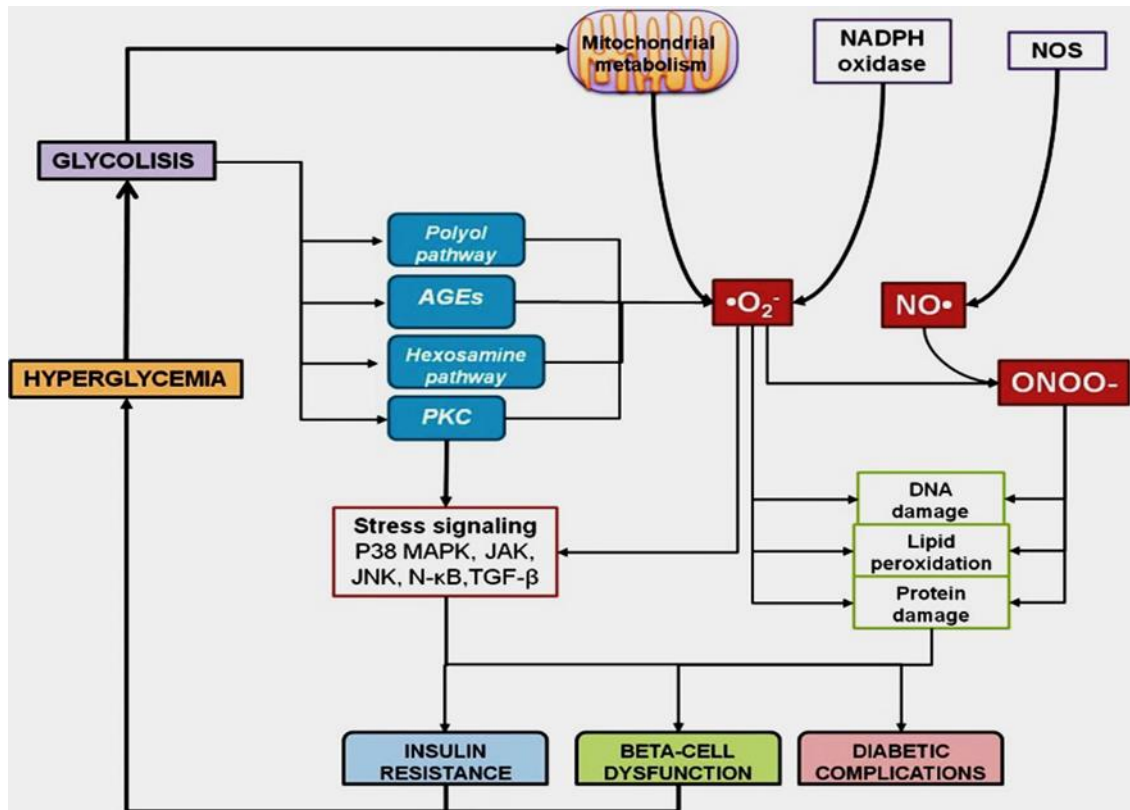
Mitochondrial metabolism

NADPH oxidase

NOS

GLYCOLISIS

Polyol pathway

AGEs

Hexosamine pathway

PKC

$\bullet O_2^-$

NO•

HYPERGLYCEMIA

ONOO-

DNA damage

Lipid peroxidation

Protein damage

Stress signaling
P38 MAPK, JAK, JNK, N-κB, TGF-β

INSULIN RESISTANCE

BETA-CELL DYSFUNCTION

DIABETIC COMPLICATIONS